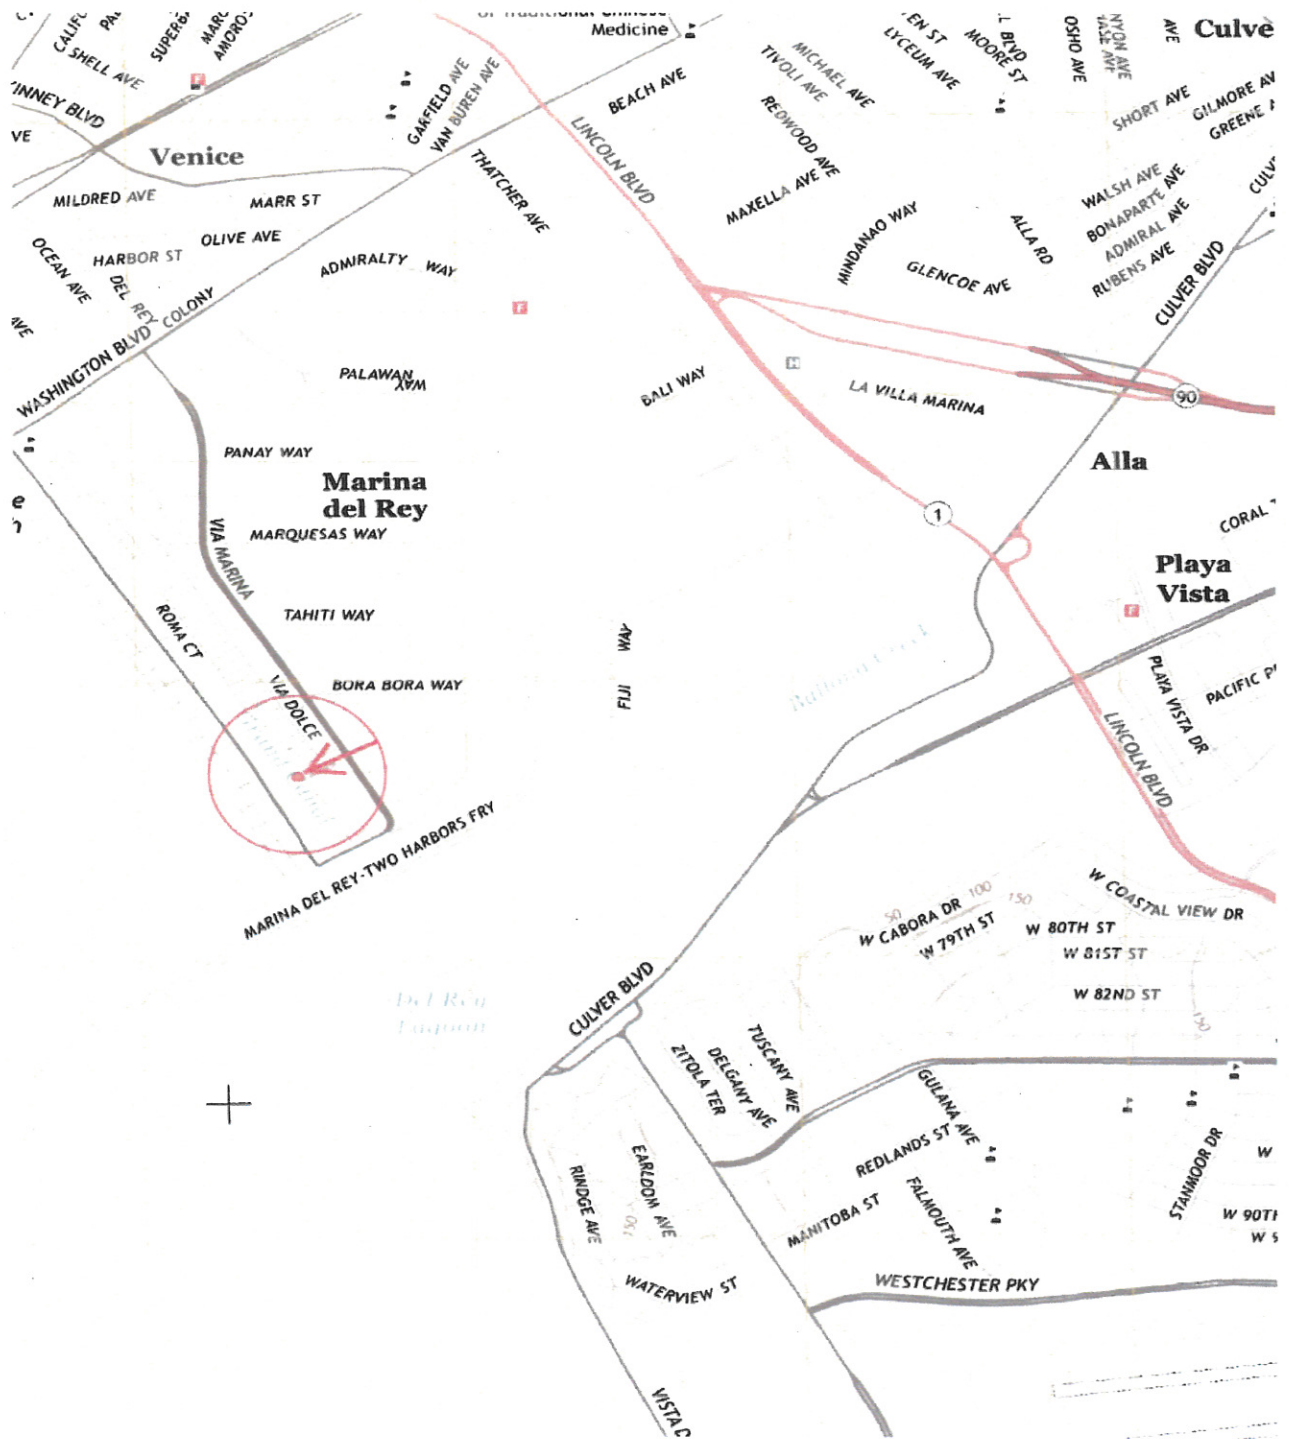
CALIF
PA
SUPERB
MARC
AMORO
SHELL AVE
INNEY BLVD
VE
Medicine
BEACH AVE
GARFIELD AVE
VAN BUREN AVE
LINCOLN BLVD
MICHAEL AVE
TIVOLI AVE
EN ST
LYCEUM AVE
MOORE ST
L BLVD
OSHO AVE
AVE
Culve
SHORT AVE
GILMORE AV
GREENE
Venice
MILDRED AVE
MARR ST
THATCHER AVE
REDWOOD AVE
MAXELLA AVE
MINDANAO WAY
ALLA RD
WALSH AVE
BONAPARTE AVE
ADMIRAL AVE
RUBENS AVE
CULVER BLVD
OCEAN AVE
HARBOR ST
OLIVE AVE
DEL REY
ADMIRALTY WAY
GLENCOE AVE
COLONY
WASHINGTON BLVD
PALAWAN WAY
BALI WAY
LA VILLA MARINA
90
PANAY WAY
Alla
Marina del Rey
MARQUESAS WAY
1
CORAL
VIA MARINA
Playa Vista
TAHITI WAY
ROMA CT
FIJI WAY
BORA BORA WAY
VIA DOLCE
PLAYA VISTA DR
PACIFIC P
LINCOLN BLVD
MARINA DEL REY-TWO HARBORS FRY
W COASTAL VIEW DR
W CABORA DR
W 79TH ST
W 80TH ST
W 81ST ST
W 82ND ST
CULVER BLVD
TUSCANY AVE
DELGANY AVE
ZITOLA TER
GULANA AVE
REDLANDS ST
EARLDOM AVE
RINDGE AVE
MANITOBA ST
FALMOUTH AVE
STANMOOR DR
W
W 90TH
WESTCHESTER PKY
WATERVIEW ST
VISTA D